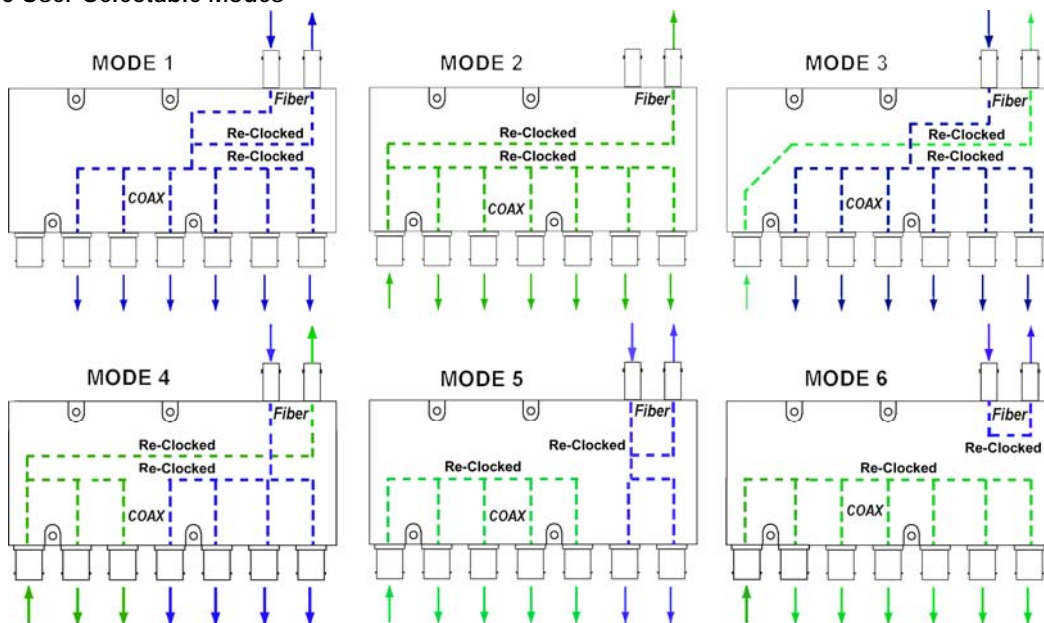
6 User Selectable Modes

MODE 1
Fiber
Re-Clocked
Re-Clocked
COAX

MODE 2
Fiber
Re-Clocked
Re-Clocked
COAX

MODE 3
Fiber
Re-Clocked
Re-Clocked
COAX

MODE 4
Fiber
Re-Clocked
Re-Clocked
COAX

MODE 5
Fiber
Re-Clocked
Re-Clocked
COAX

MODE 6
Fiber
Re-Clocked
Re-Clocked
COAX